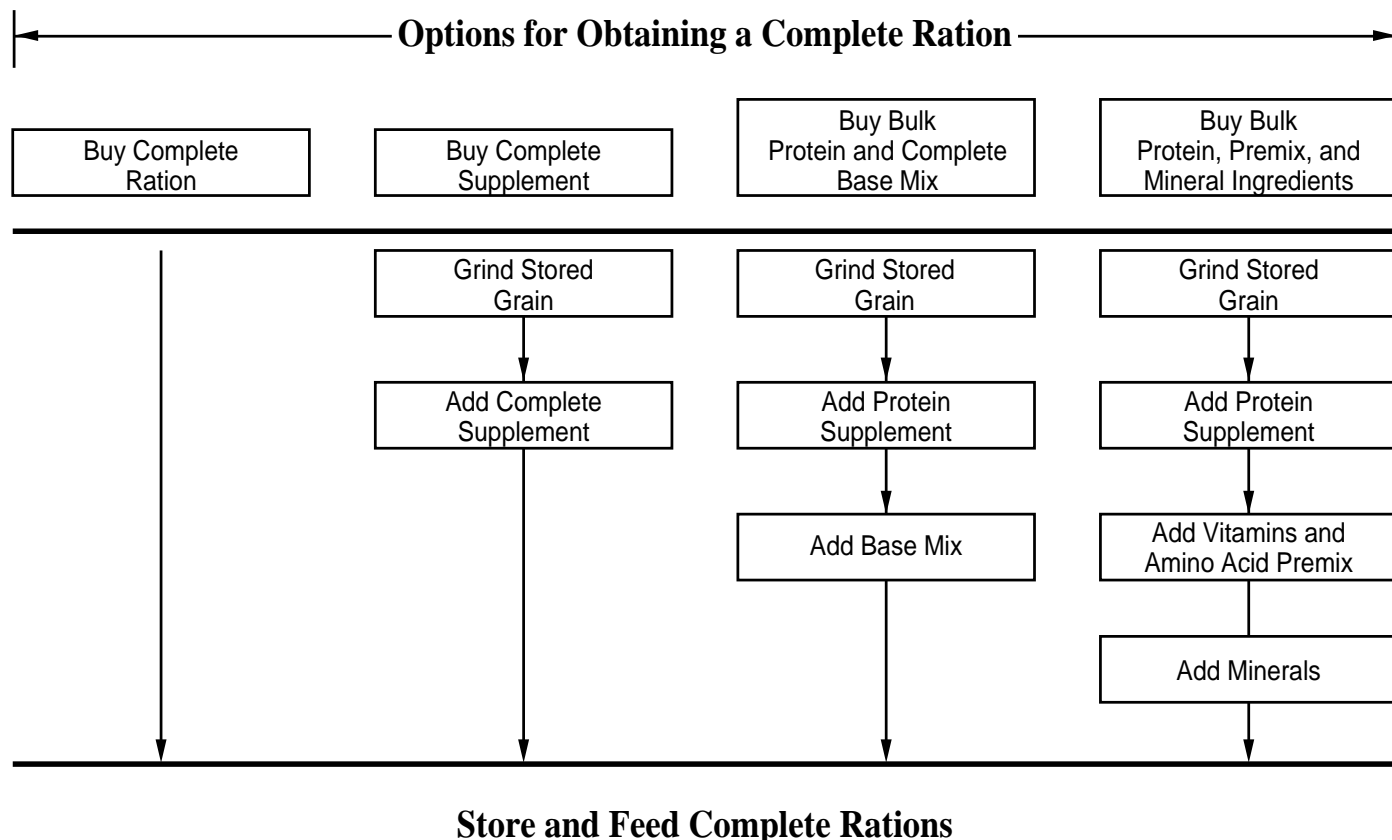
Options for Obtaining a Complete Ration

Buy Complete Ration

Buy Complete Supplement

Buy Bulk Protein and Complete Base Mix

Buy Bulk Protein, Premix, and Mineral Ingredients

Grind Stored Grain

Add Complete Supplement

Grind Stored Grain

Add Protein Supplement

Add Base Mix

Grind Stored Grain

Add Protein Supplement

Add Vitamins and Amino Acid Premix

Add Minerals

Store and Feed Complete Rations